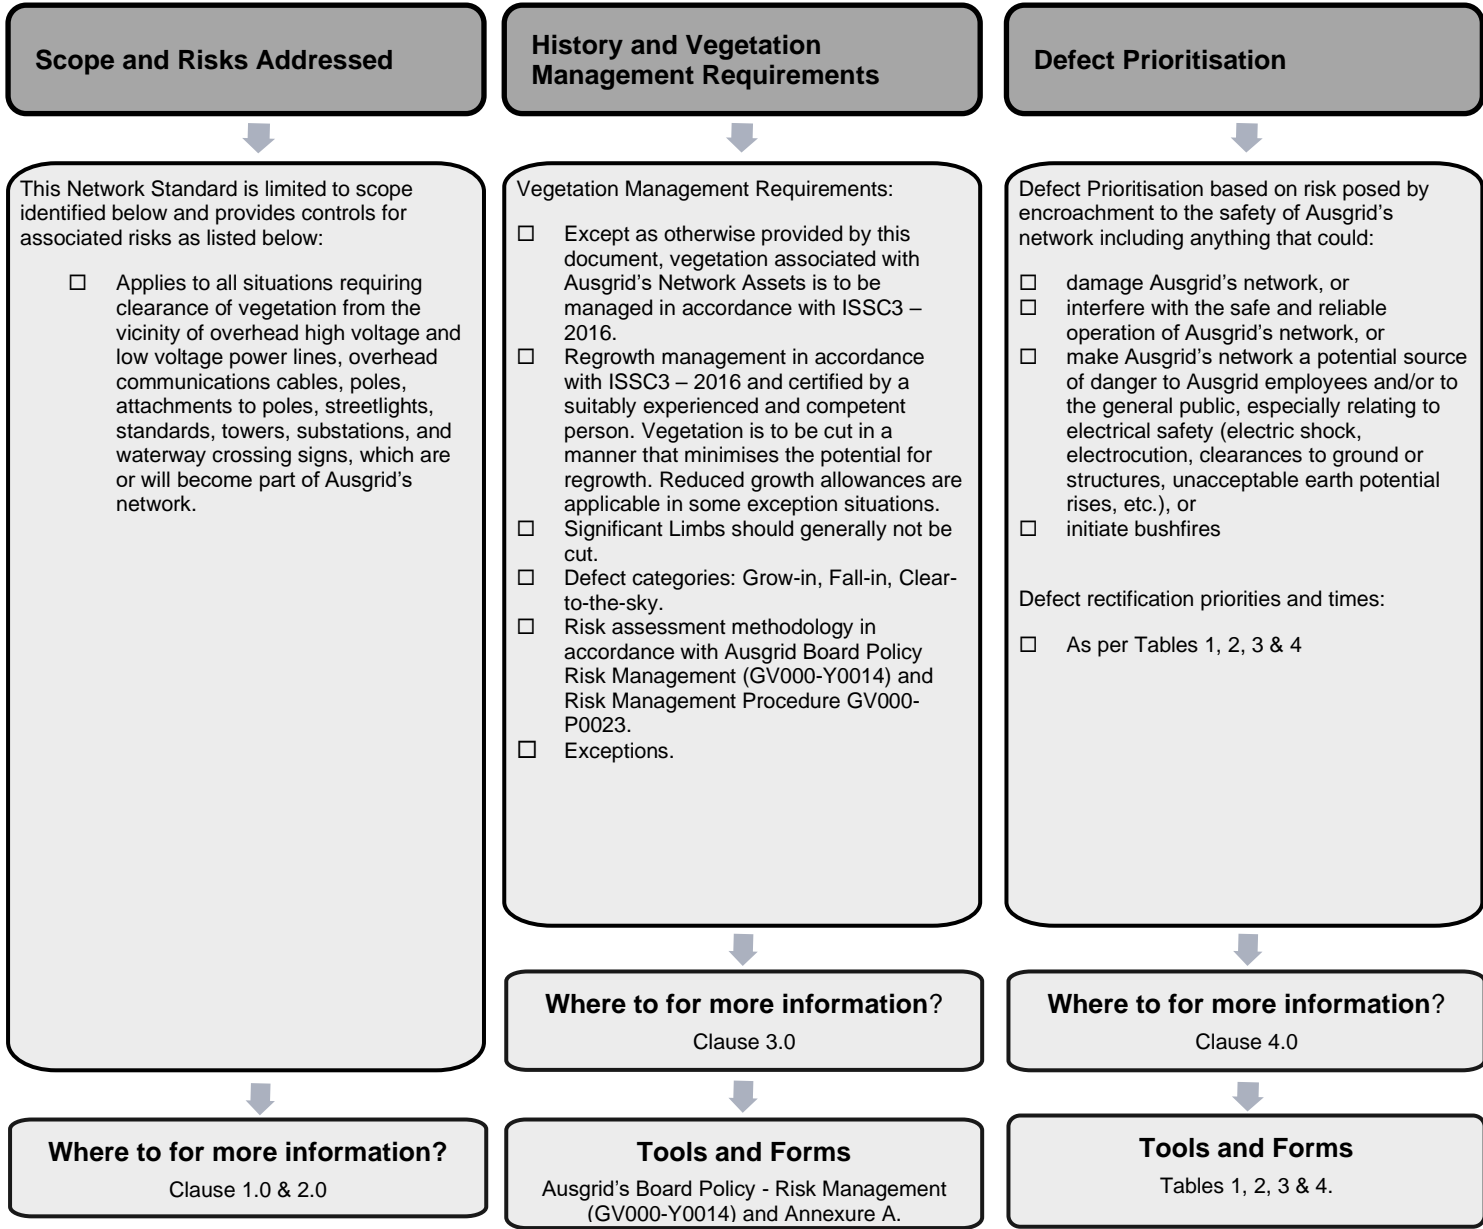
**Scope and Risks Addressed**

This Network Standard is limited to scope identified below and provides controls for associated risks as listed below:

☐ Applies to all situations requiring clearance of vegetation from the vicinity of overhead high voltage and low voltage power lines, overhead communications cables, poles, attachments to poles, streetlights, standards, towers, substations, and waterway crossing signs, which are or will become part of Ausgrid's network.

**Where to for more information?**

Clause 1.0 & 2.0

**History and Vegetation Management Requirements**

Vegetation Management Requirements:

☐ Except as otherwise provided by this document, vegetation associated with Ausgrid's Network Assets is to be managed in accordance with ISSC3 – 2016.

☐ Regrowth management in accordance with ISSC3 – 2016 and certified by a suitably experienced and competent person. Vegetation is to be cut in a manner that minimises the potential for regrowth. Reduced growth allowances are applicable in some exception situations.

☐ Significant Limbs should generally not be cut.

☐ Defect categories: Grow-in, Fall-in, Clear-to-the-sky.

☐ Risk assessment methodology in accordance with Ausgrid Board Policy Risk Management (GV000-Y0014) and Risk Management Procedure GV000-P0023.

☐ Exceptions.

**Where to for more information**?

Clause 3.0

**Tools and Forms**

Ausgrid's Board Policy - Risk Management (GV000-Y0014) and Annexure A.

**Defect Prioritisation**

Defect Prioritisation based on risk posed by encroachment to the safety of Ausgrid's network including anything that could:

☐ damage Ausgrid's network, or

☐ interfere with the safe and reliable operation of Ausgrid's network, or

☐ make Ausgrid's network a potential source of danger to Ausgrid employees and/or to the general public, especially relating to electrical safety (electric shock, electrocution, clearances to ground or structures, unacceptable earth potential rises, etc.), or

☐ initiate bushfires

Defect rectification priorities and times:

☐ As per Tables 1, 2, 3 & 4

**Where to for more information**?

Clause 4.0

**Tools and Forms**

Tables 1, 2, 3 & 4.